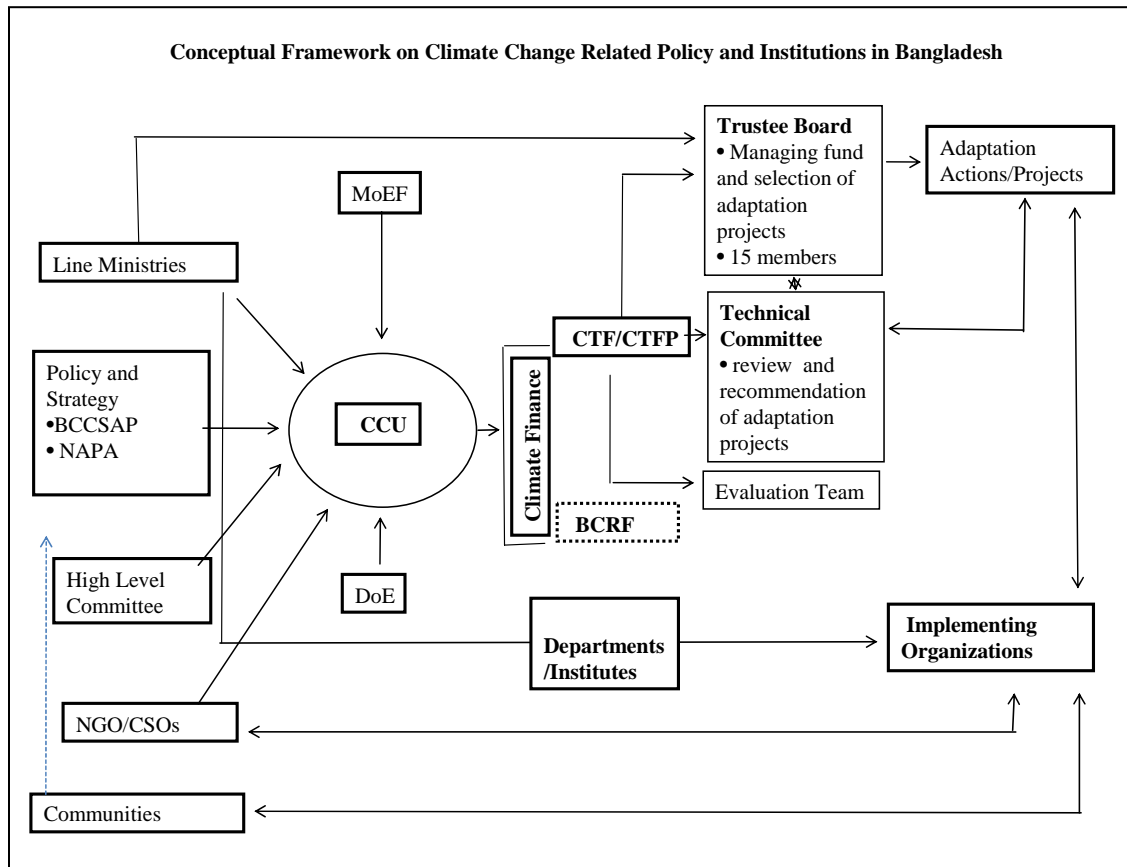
Conceptual Framework on Climate Change Related Policy and Institutions in Bangladesh

Trustee Board
• Managing fund and selection of adaptation projects
• 15 members

Adaptation Actions/Projects

MoEF

Line Ministries

Technical Committee
• review and recommendation of adaptation projects

CTF/CTFP

Policy and Strategy
•BCCSAP
• NAPA

CCU

Climate Finance

Evaluation Team

BCRF

High Level Committee

DoE

Departments /Institutes

Implementing Organizations

NGO/CSOs

Communities